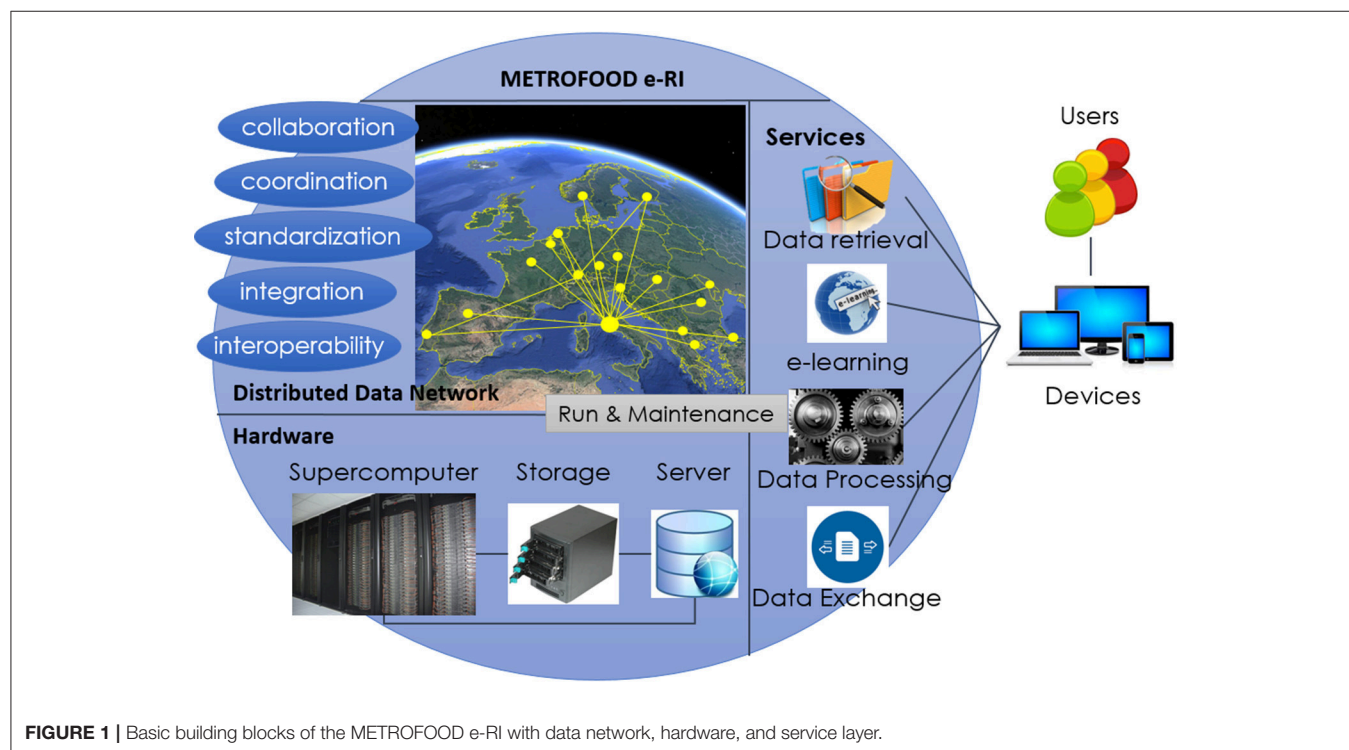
METROFOOD e-RI

collaboration
coordination
standardization
integration
interoperability

Distributed Data Network

Services
Data retrieval
e-learning
e-learning
Run & Maintenance
Data Processing
Data Exchange

Users
Devices

Hardware
Supercomputer
Storage
Server

FIGURE 1 | Basic building blocks of the METROFOOD e-RI with data network, hardware, and service layer.